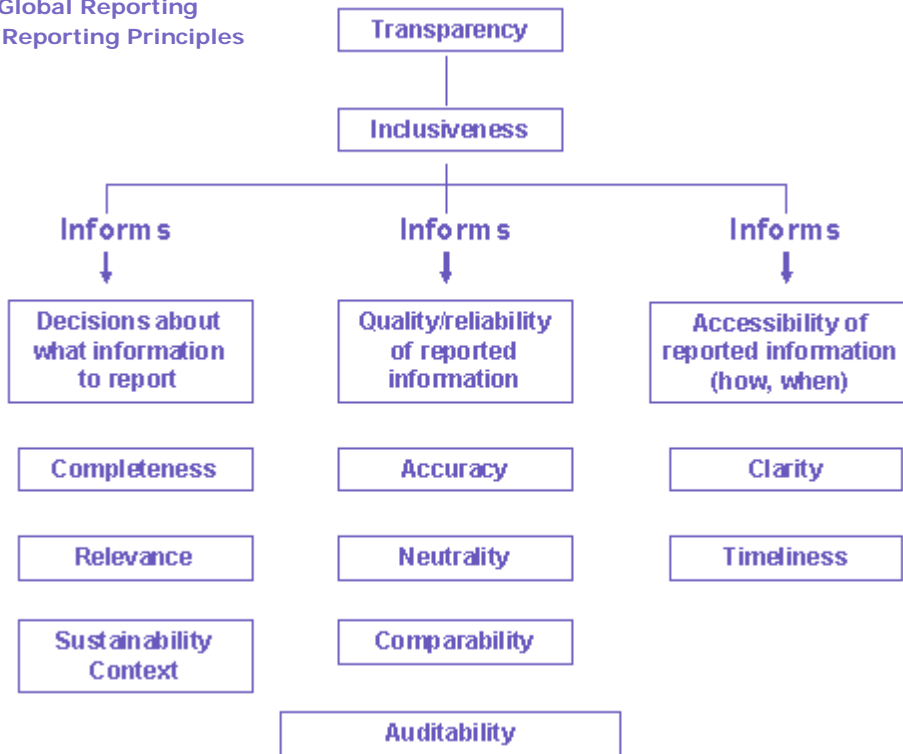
Global Reporting
Reporting Principles

Transparency

Inclusiveness

Informs

Informs

Informs

Decisions about what information to report

Quality/reliability of reported information

Accessibility of reported information (how, when)

Completeness

Accuracy

Clarity

Relevance

Neutrality

Timeliness

Sustainability Context

Comparability

Auditability